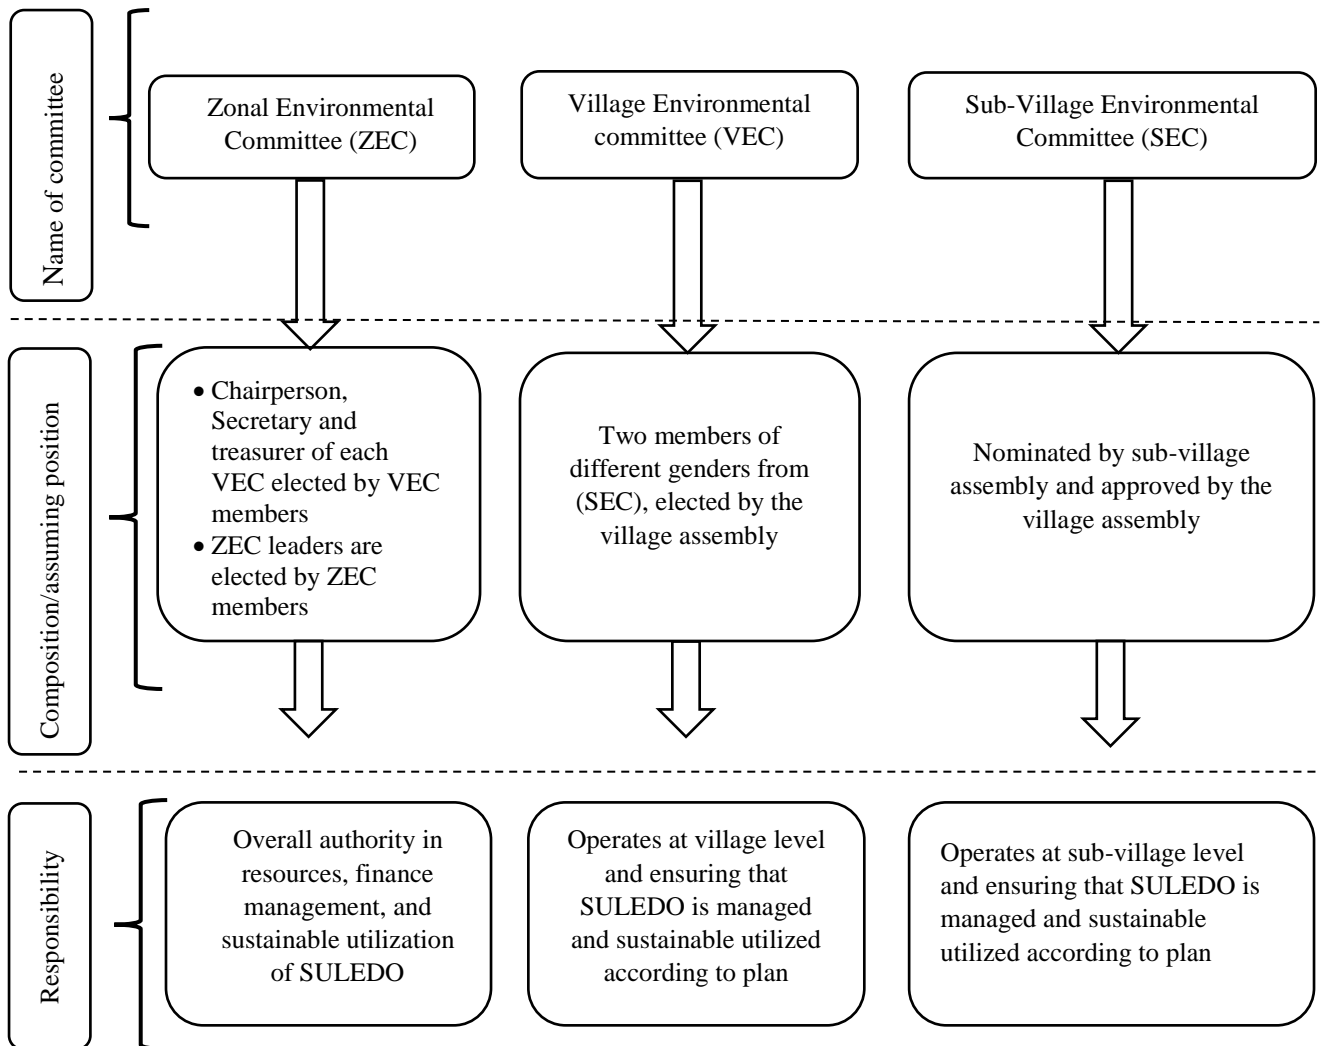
Name of committee

Zonal Environmental Committee (ZEC)

Village Environmental committee (VEC)

Sub-Village Environmental Committee (SEC)

Composition/assuming position

- Chairperson, Secretary and treasurer of each VEC elected by VEC members
- ZEC leaders are elected by ZEC members

Two members of different genders from (SEC), elected by the village assembly

Nominated by sub-village assembly and approved by the village assembly

Responsibility

Overall authority in resources, finance management, and sustainable utilization of SULEDO

Operates at village level and ensuring that SULEDO is managed and sustainable utilized according to plan

Operates at sub-village level and ensuring that SULEDO is managed and sustainable utilized according to plan